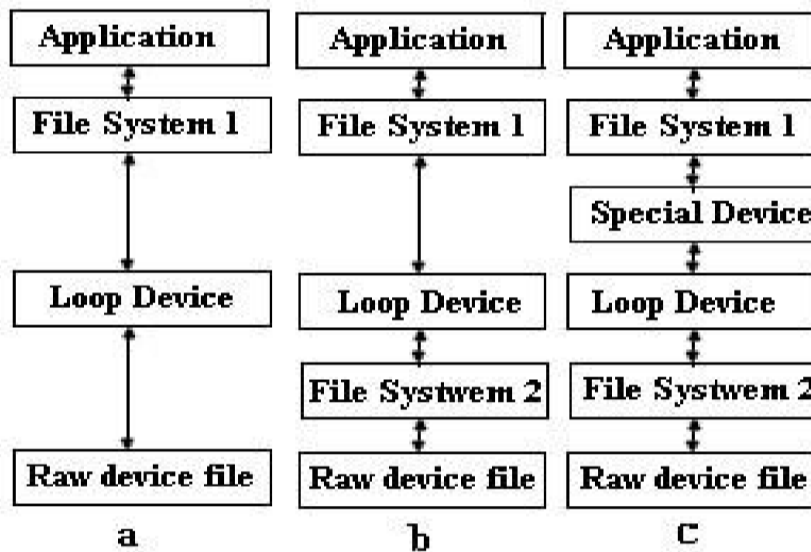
Application

File System 1

Loop Device

Raw device file

a

Application

File System 1

Loop Device

File Systwem 2

Raw device file

b

Application

File System 1

Special Device

Loop Device

File Systwem 2

Raw device file

c